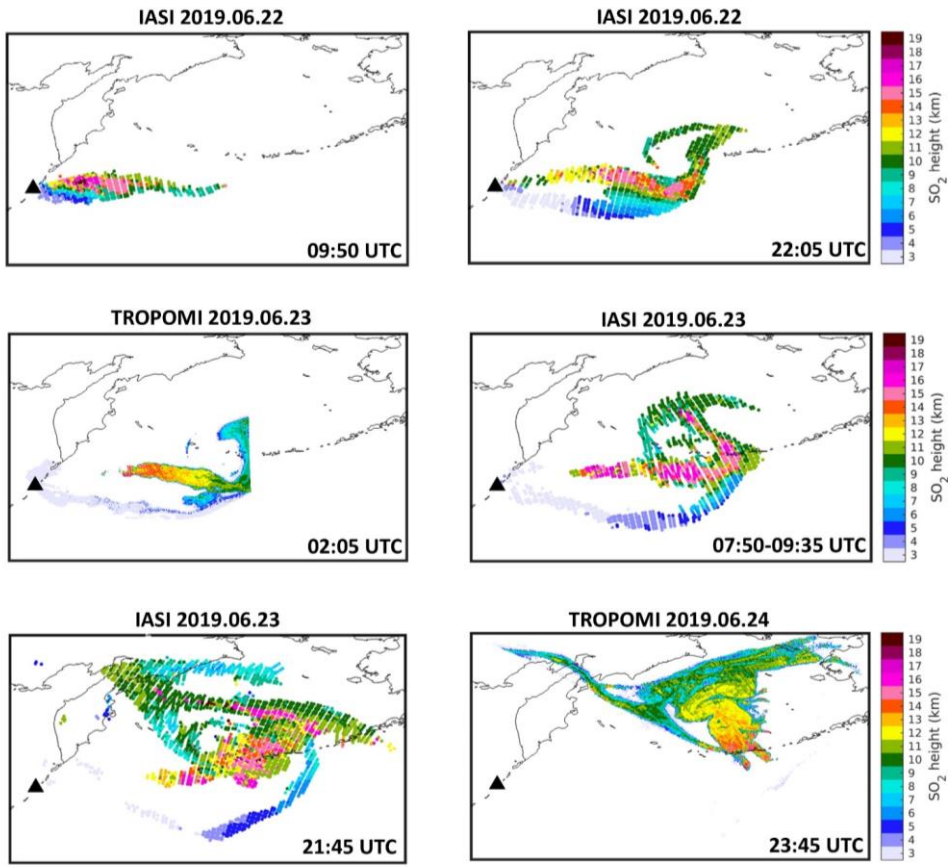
IASI 2019.06.22

09:50 UTC

IASI 2019.06.22

22:05 UTC

19
18
17
16
15
14
13
12
11
10
9
8
7
6
5
4
3

$SO_2$ height (km)

TROPOMI 2019.06.23

02:05 UTC

IASI 2019.06.23

07:50-09:35 UTC

19
18
17
16
15
14
13
12
11
10
9
8
7
6
5
4
3

$SO_2$ height (km)

IASI 2019.06.23

21:45 UTC

TROPOMI 2019.06.24

23:45 UTC

19
18
17
16
15
14
13
12
11
10
9
8
7
6
5
4
3

$SO_2$ height (km)